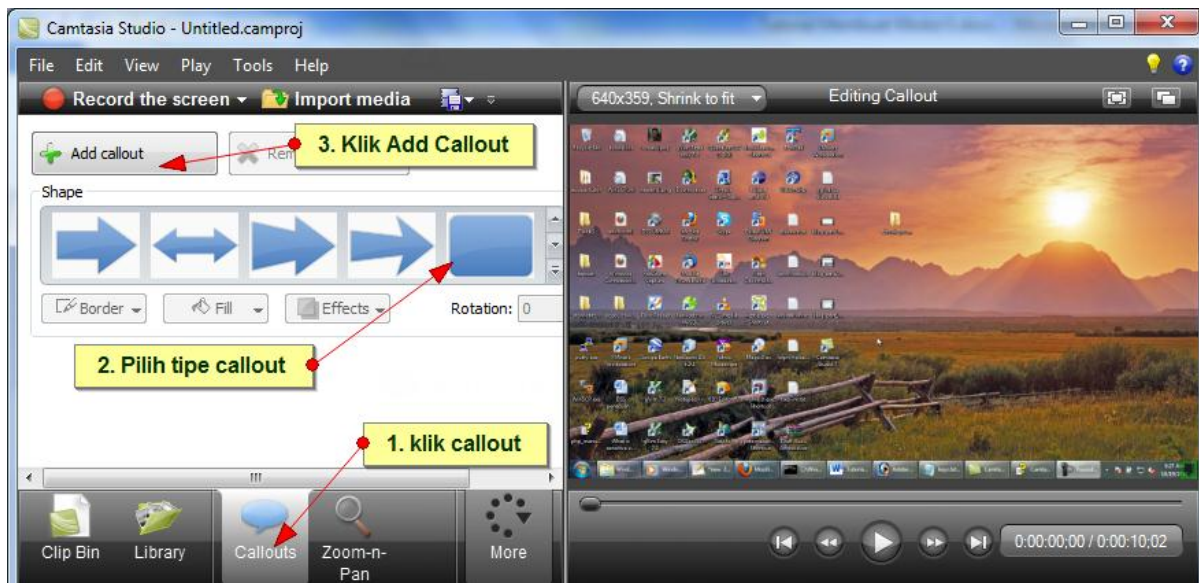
Camtasia Studio - Untitled.camproj

File Edit View Play Tools Help

Record the screen Import media

640x359, Shrink to fit

Editing Callout

Add callout

Rem

3. Klik Add Callout

Shape

Border Fill Effects Rotation: 0

2. Pilih tipe callout

1. klik callout

Clip Bin Library Callouts Zoom-n-Pan More

0:00:00;00 / 0:00:10;02